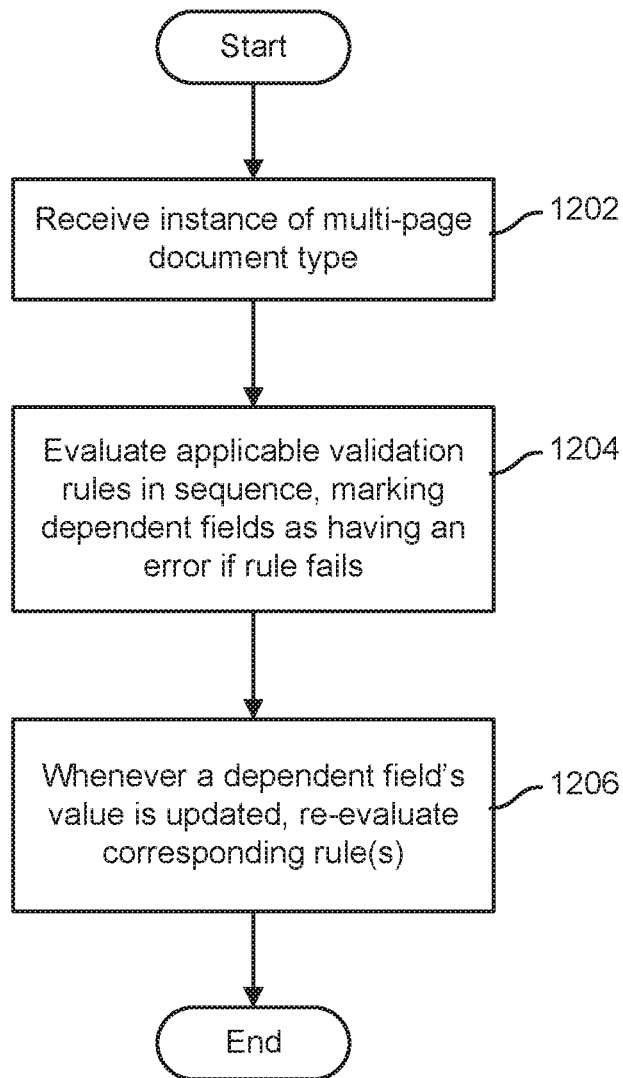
Start

Receive instance of multi-page document type

1202

Evaluate applicable validation rules in sequence, marking dependent fields as having an error if rule fails

1204

Whenever a dependent field's value is updated, re-evaluate corresponding rule(s)

1206

End